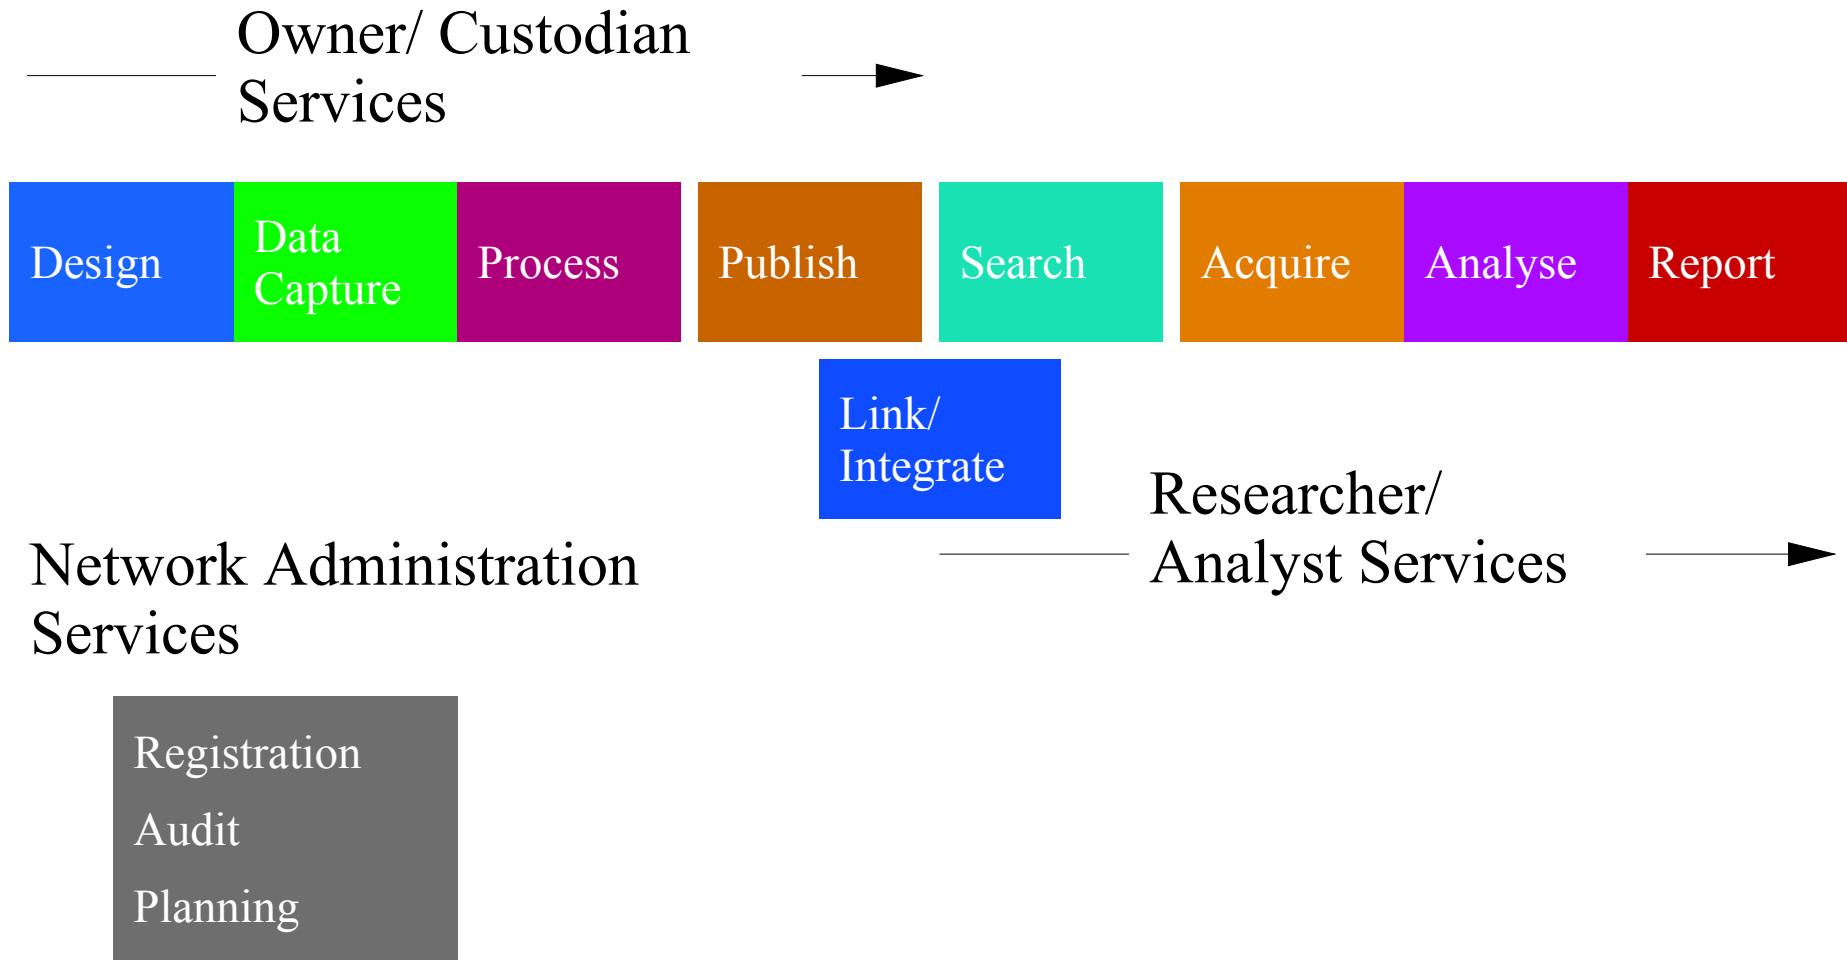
Owner/ Custodian Services

Design

Data Capture

Process

Publish

Search

Acquire

Analyse

Report

Link/ Integrate

Researcher/ Analyst Services

Network Administration Services

Registration

Audit

Planning